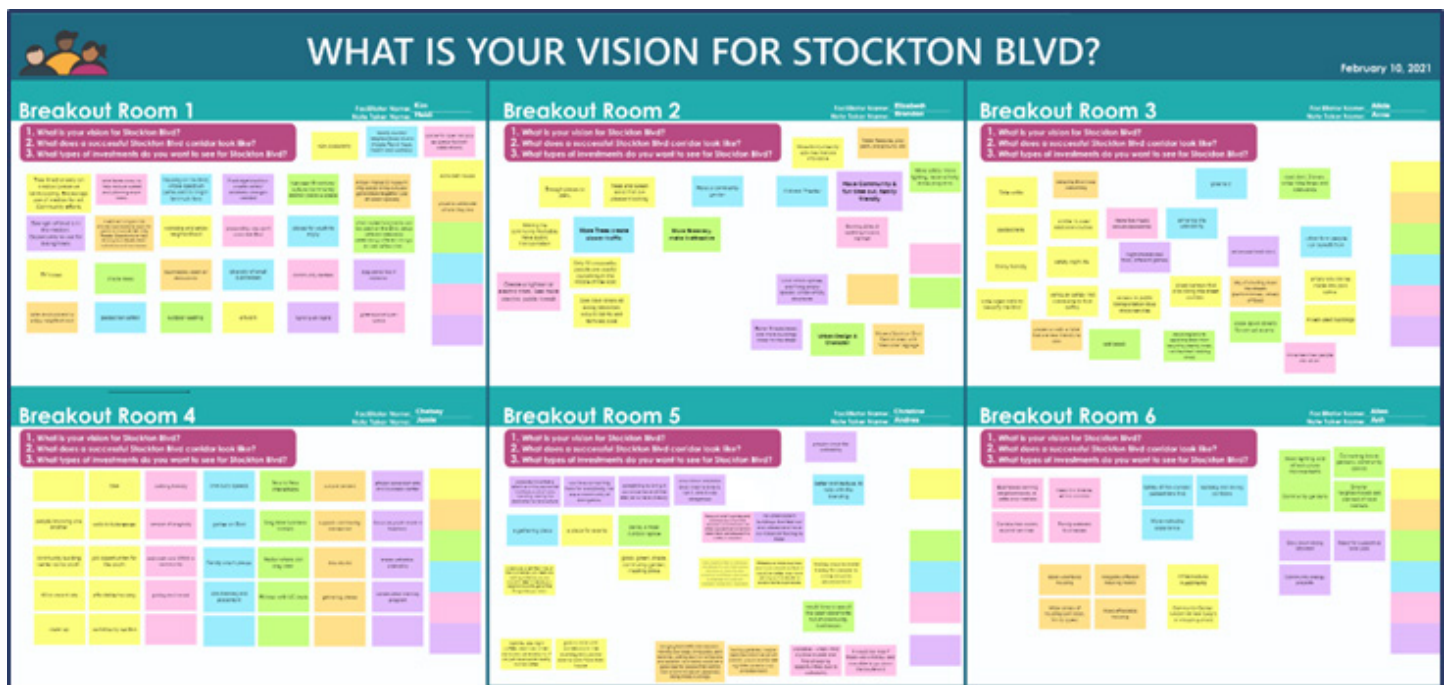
WHAT IS YOUR VISION FOR STOCKTON BLVD?

February 10, 2021

Breakout Room 1

Facilitator Name: Kim
Note Taker Name: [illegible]

1. What is your vision for Stockton Blvd?
2. What does a successful Stockton Blvd corridor look like?
3. What types of investments do you want to see for Stockton Blvd?

Breakout Room 2

Facilitator Name: Elizabeth
Note Taker Name: Brandon

1. What is your vision for Stockton Blvd?
2. What does a successful Stockton Blvd corridor look like?
3. What types of investments do you want to see for Stockton Blvd?

More Trees create slower traffic

More Greenery make it attractive

More Community & fun time out, family friendly

Urban Design & Character

Breakout Room 3

Facilitator Name: Alicia
Note Taker Name: Anne

1. What is your vision for Stockton Blvd?
2. What does a successful Stockton Blvd corridor look like?
3. What types of investments do you want to see for Stockton Blvd?

Breakout Room 4

Facilitator Name: Chelsey
Note Taker Name: Jessie

1. What is your vision for Stockton Blvd?
2. What does a successful Stockton Blvd corridor look like?
3. What types of investments do you want to see for Stockton Blvd?

Breakout Room 5

Facilitator Name: Christina
Note Taker Name: Andrea

1. What is your vision for Stockton Blvd?
2. What does a successful Stockton Blvd corridor look like?
3. What types of investments do you want to see for Stockton Blvd?

Breakout Room 6

Facilitator Name: Allen
Note Taker Name: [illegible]

1. What is your vision for Stockton Blvd?
2. What does a successful Stockton Blvd corridor look like?
3. What types of investments do you want to see for Stockton Blvd?

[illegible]